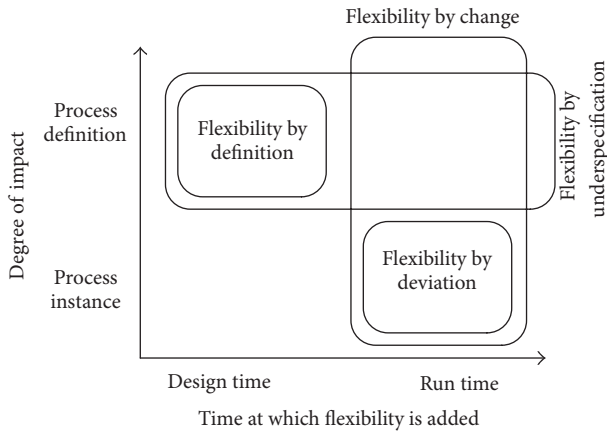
Flexibility by change

Degree of impact

Process definition

Process instance

Flexibility by definition

Flexibility by underspecification

Flexibility by deviation

Design time

Run time

Time at which flexibility is added